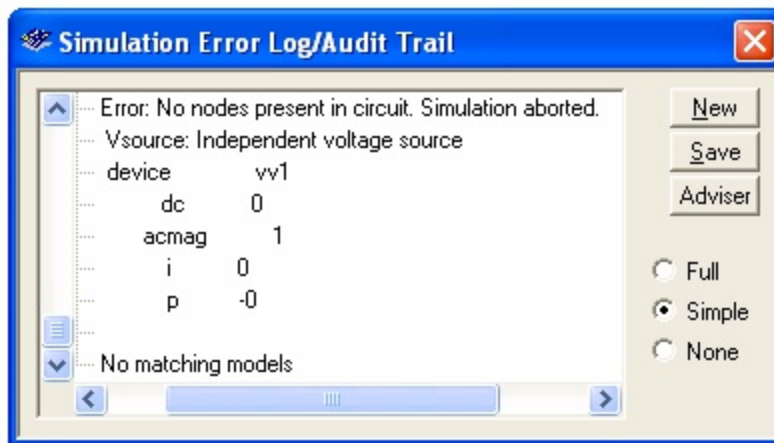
Simulation Error Log/Audit Trail

Error: No nodes present in circuit. Simulation aborted.
Vsource: Independent voltage source
device vv1
dc 0
acmag 1
i 0
p -0

No matching models

New
Save
Adviser

Full
Simple
None